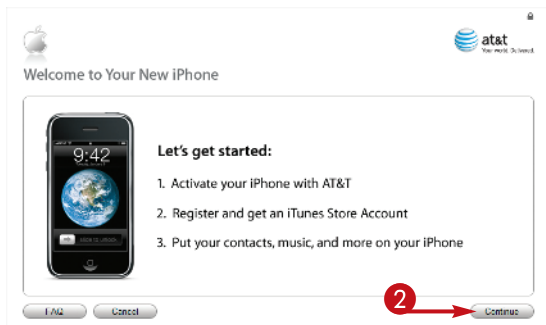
at&t
Your world. Delivered.

Welcome to Your New iPhone

9:42

slide to unlock

Let's get started:

1. Activate your iPhone with AT&T

2. Register and get an iTunes Store Account

3. Put your contacts, music, and more on your iPhone

FAQ

Cancel

2

Continue